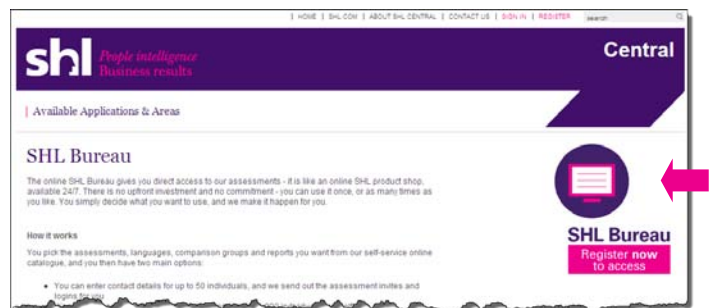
| HOME | SHL.COM | ABOUT SHL CENTRAL | CONTACT US | SIGN IN | REGISTER search

shl People intelligence Business results

Central

| Available Applications & Areas

SHL Bureau

The online SHL Bureau gives you direct access to our assessments - it is like an online SHL product shop, available 24/7. There is no upfront investment and no commitment - you can use it once, or as many times as you like. You simply decide what you want to use, and we make it happen for you.

How it works

You pick the assessments, languages, comparison groups and reports you want from our self-service online catalogue, and you then have two main options:

• You can enter contact details for up to 50 individuals, and we send out the assessment invites and logins for you

SHL Bureau

Register now to access